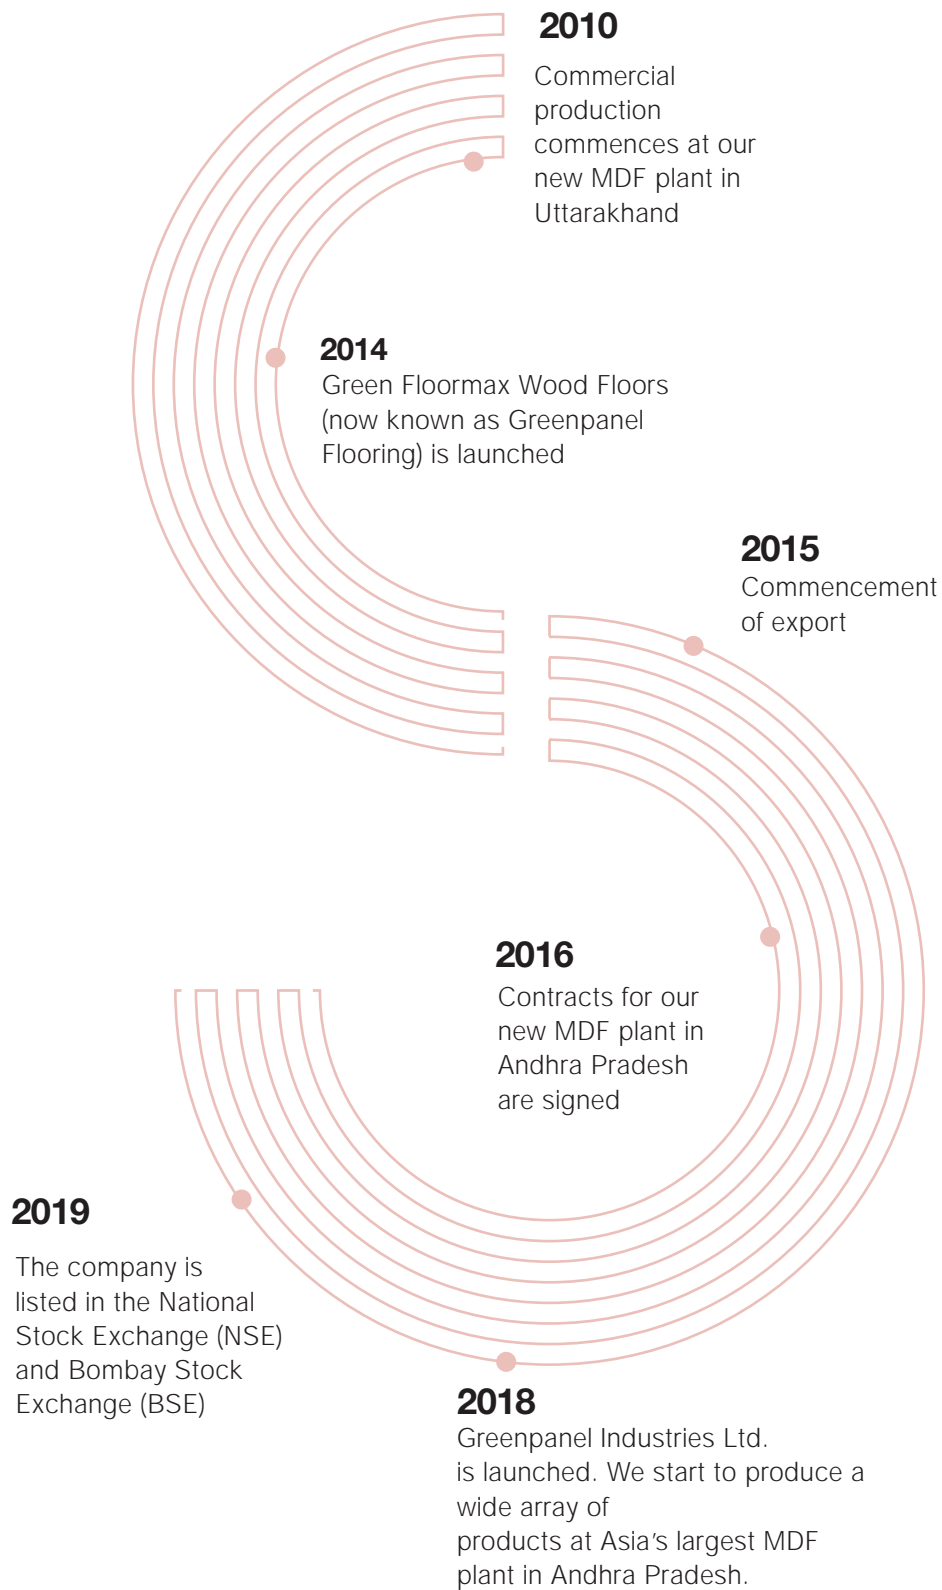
2010
Commercial production commences at our new MDF plant in Uttarakhand

2014
Green Floormax Wood Floors (now known as Greenpanel Flooring) is launched

2015
Commencement of export

2016
Contracts for our new MDF plant in Andhra Pradesh are signed

2019
The company is listed in the National Stock Exchange (NSE) and Bombay Stock Exchange (BSE)

2018
Greenpanel Industries Ltd. is launched. We start to produce a wide array of products at Asia's largest MDF plant in Andhra Pradesh.